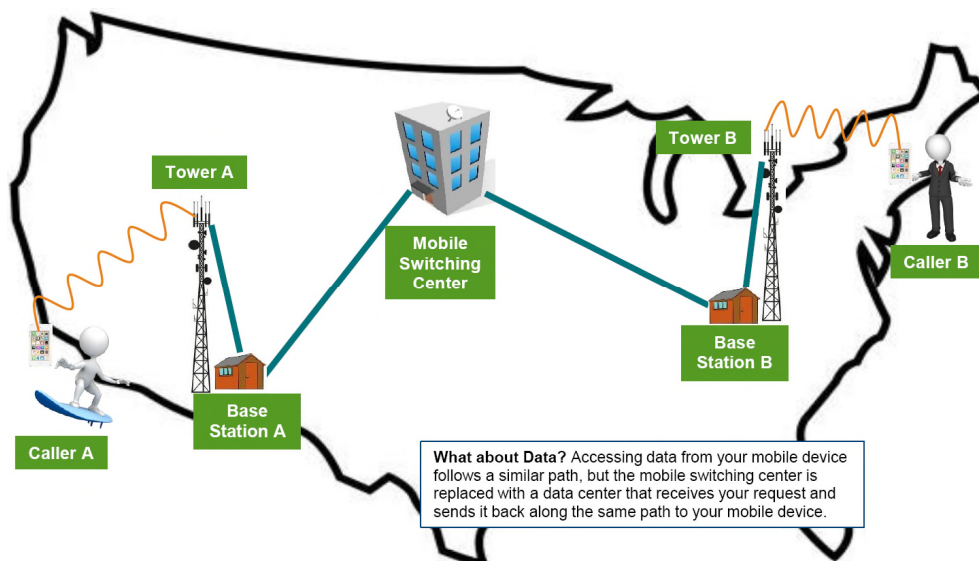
Tower A

Mobile Switching Center

Tower B

Caller B

Base Station B

Base Station A

Caller A

**What about Data?** Accessing data from your mobile device follows a similar path, but the mobile switching center is replaced with a data center that receives your request and sends it back along the same path to your mobile device.